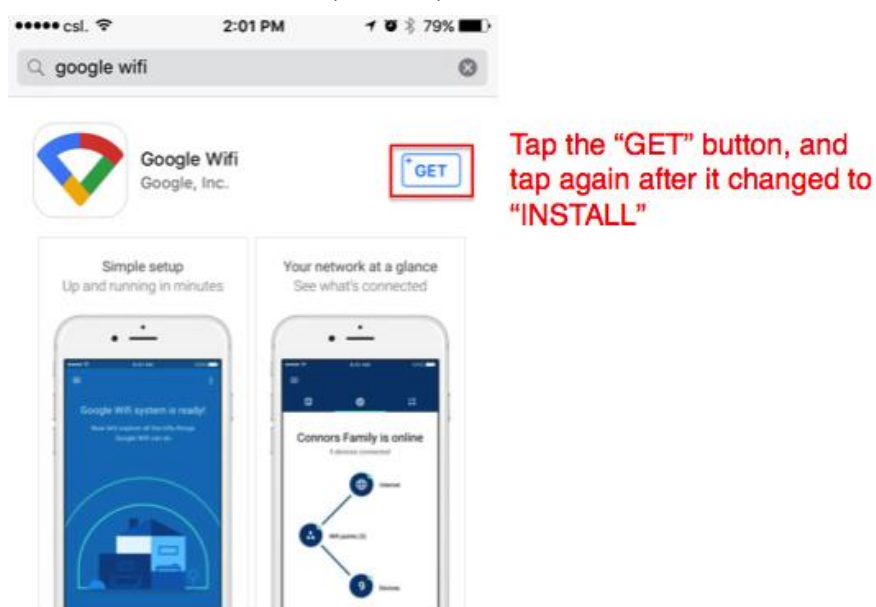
●●●●● csl. 2:01 PM 79%

google wifi

Google Wifi
Google, Inc.

GET

Tap the "GET" button, and tap again after it changed to "INSTALL"

Simple setup
Up and running in minutes

Your network at a glance
See what's connected

Google Wifi system is ready!

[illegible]

Connors Family is online

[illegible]

Internet

Wifi points (3)

Devices